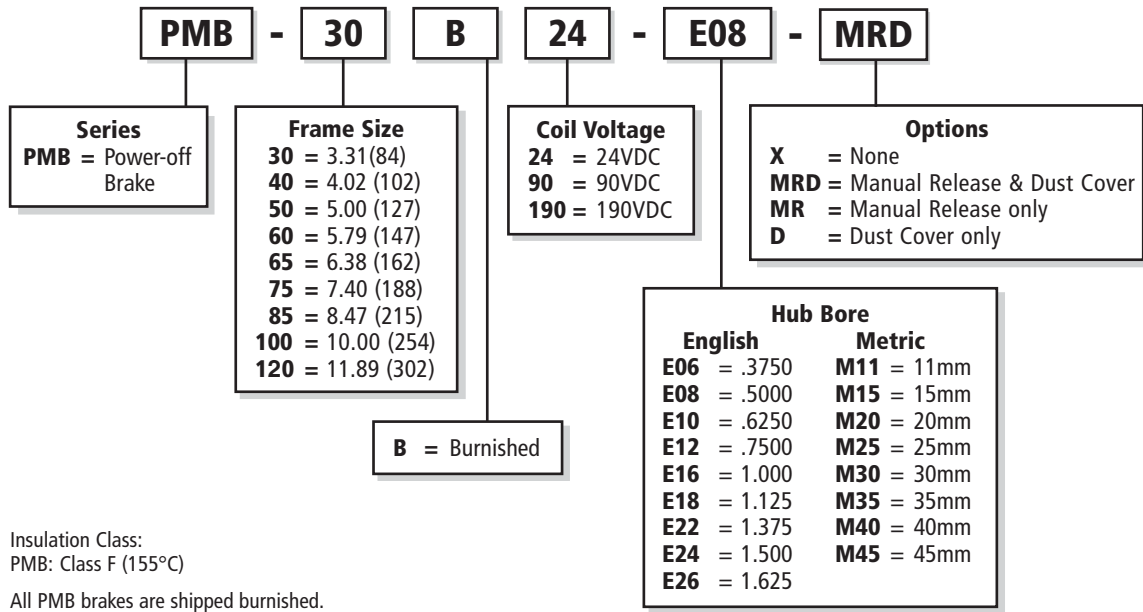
PMB - 30 B 24 - E08 - MRD

Series
PMB = Power-off Brake

Frame Size
30 = 3.31(84)
40 = 4.02 (102)
50 = 5.00 (127)
60 = 5.79 (147)
65 = 6.38 (162)
75 = 7.40 (188)
85 = 8.47 (215)
100 = 10.00 (254)
120 = 11.89 (302)

B = Burnished

Coil Voltage
24 = 24VDC
90 = 90VDC
190 = 190VDC

Options
X = None
MRD = Manual Release & Dust Cover
MR = Manual Release only
D = Dust Cover only

Hub Bore

| English | Metric |
|---|---|
| E06 = .3750 | M11 = 11mm |
| E08 = .5000 | M15 = 15mm |
| E10 = .6250 | M20 = 20mm |
| E12 = .7500 | M25 = 25mm |
| E16 = 1.000 | M30 = 30mm |
| E18 = 1.125 | M35 = 35mm |
| E22 = 1.375 | M40 = 40mm |
| E24 = 1.500 | M45 = 45mm |
| E26 = 1.625 | |

Insulation Class:
PMB: Class F (155°C)

All PMB brakes are shipped burnished.